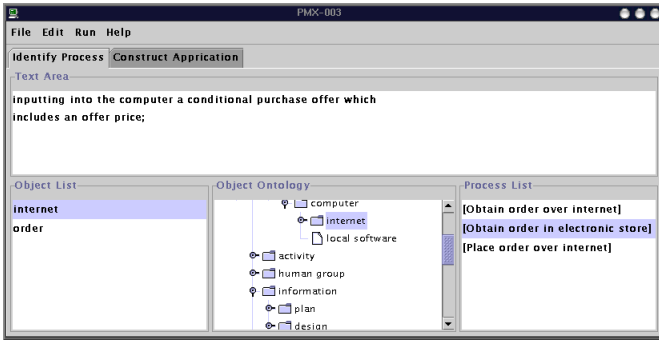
PMX-003

File Edit Run Help

Identify Process | Construct Apprication

Text Area

inputting into the computer a conditional purchase offer which includes an offer price;

Object List

internet

order

Object Ontology

computer

internet

local software

activity

human group

information

plan

design

Process List

[Obtain order over internet]

[Obtain order in electronic store]

[Place order over internet]